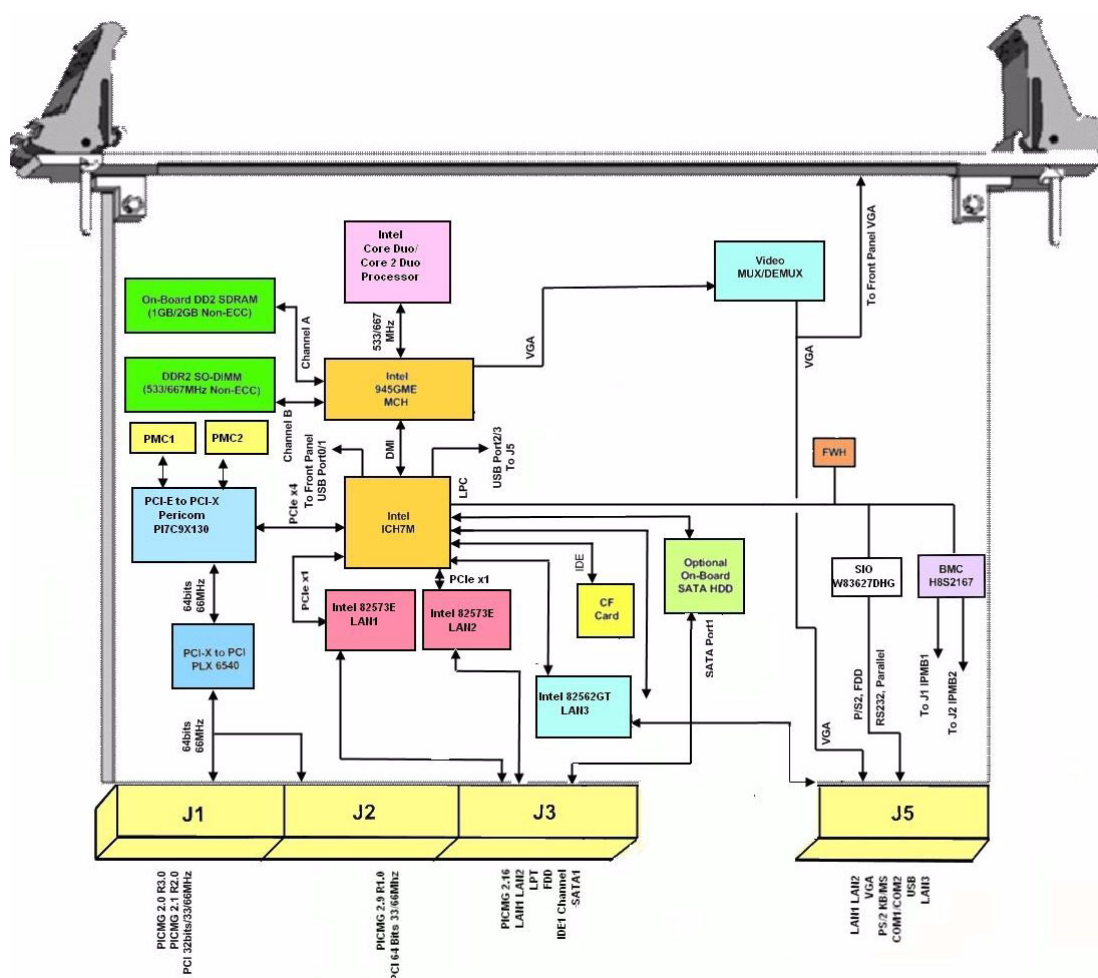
Intel
Core Duo/
Core 2 Duo
Processor

Video
MUX/DEMUX

To Front Panel VGA

On-Board DD2 SDRAM
(1GB/2GB Non-ECC)

Channel A

533/667
MHz

VGA

VGA

DDR2 SO-DIMM
(533/667MHz Non-ECC)

Intel
945GME
MCH

Channel B

PMC1

PMC2

To Front Panel
USB Port0/1

DMI

USB Port2/3
To J5

FWH

PCI-E to PCI-X
Pericom
PI7C9X130

PCIe x4

Intel
ICH7M

LPC

SIO
W83627DHG

BMC
H8S2167

Optional
On-Board
SATA HDD

IDE

PCIe x1

64bits
66MHz

PCIe x1

Intel 82573E
LAN1

Intel 82573E
LAN2

CF
Card

PCI-X to PCI
PLX 6540

SATA Port1

P/S2, FDD

RS232, Parallel

To J1 IPMB1

To J2 IPMB2

Intel 82562GT
LAN3

64bits
66MHz

VGA

J1

J2

J3

J5

PICMG 2.0 R3.0
PICMG 2.1 R2.0
PCI 32bits/33/66MHz

PICMG 2.9 R1.0
PCI 64 Bits 33/66Mhz

PICMG 2.16
LAN1 LAN2
LPT
FDD
IDE1 Channel
SATA1

LAN1 LAN2
VGA
PS/2 KB/MS
COM1/COM2
USB
LAN3